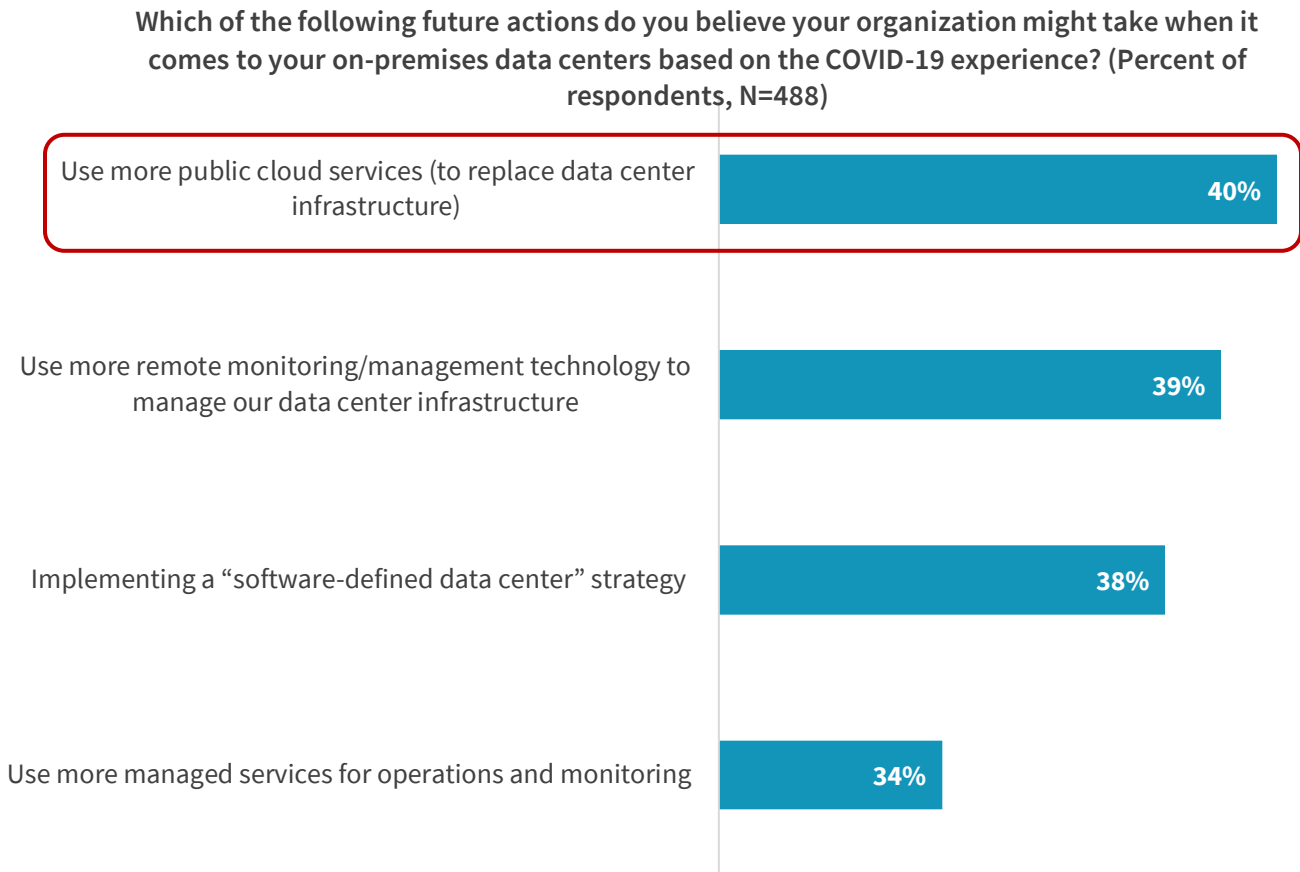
Which of the following future actions do you believe your organization might take when it comes to your on-premises data centers based on the COVID-19 experience? (Percent of respondents, N=488)

Use more public cloud services (to replace data center infrastructure) 40%

Use more remote monitoring/management technology to manage our data center infrastructure 39%

Implementing a “software-defined data center” strategy 38%

Use more managed services for operations and monitoring 34%